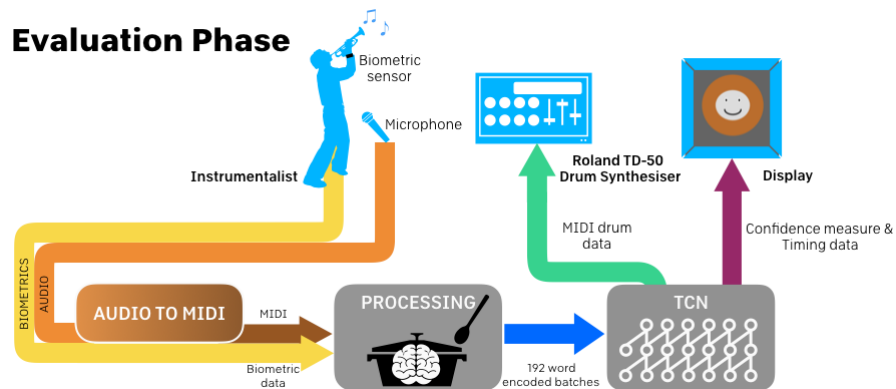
Evaluation Phase

Biometric sensor

Microphone

Instrumentalist

Roland TD-50 Drum Synthesiser

Display

MIDI drum data

Confidence measure & Timing data

BIOMETRICS

AUDIO

AUDIO TO MIDI

MIDI

Biometric data

PROCESSING

192 word encoded batches

TCN